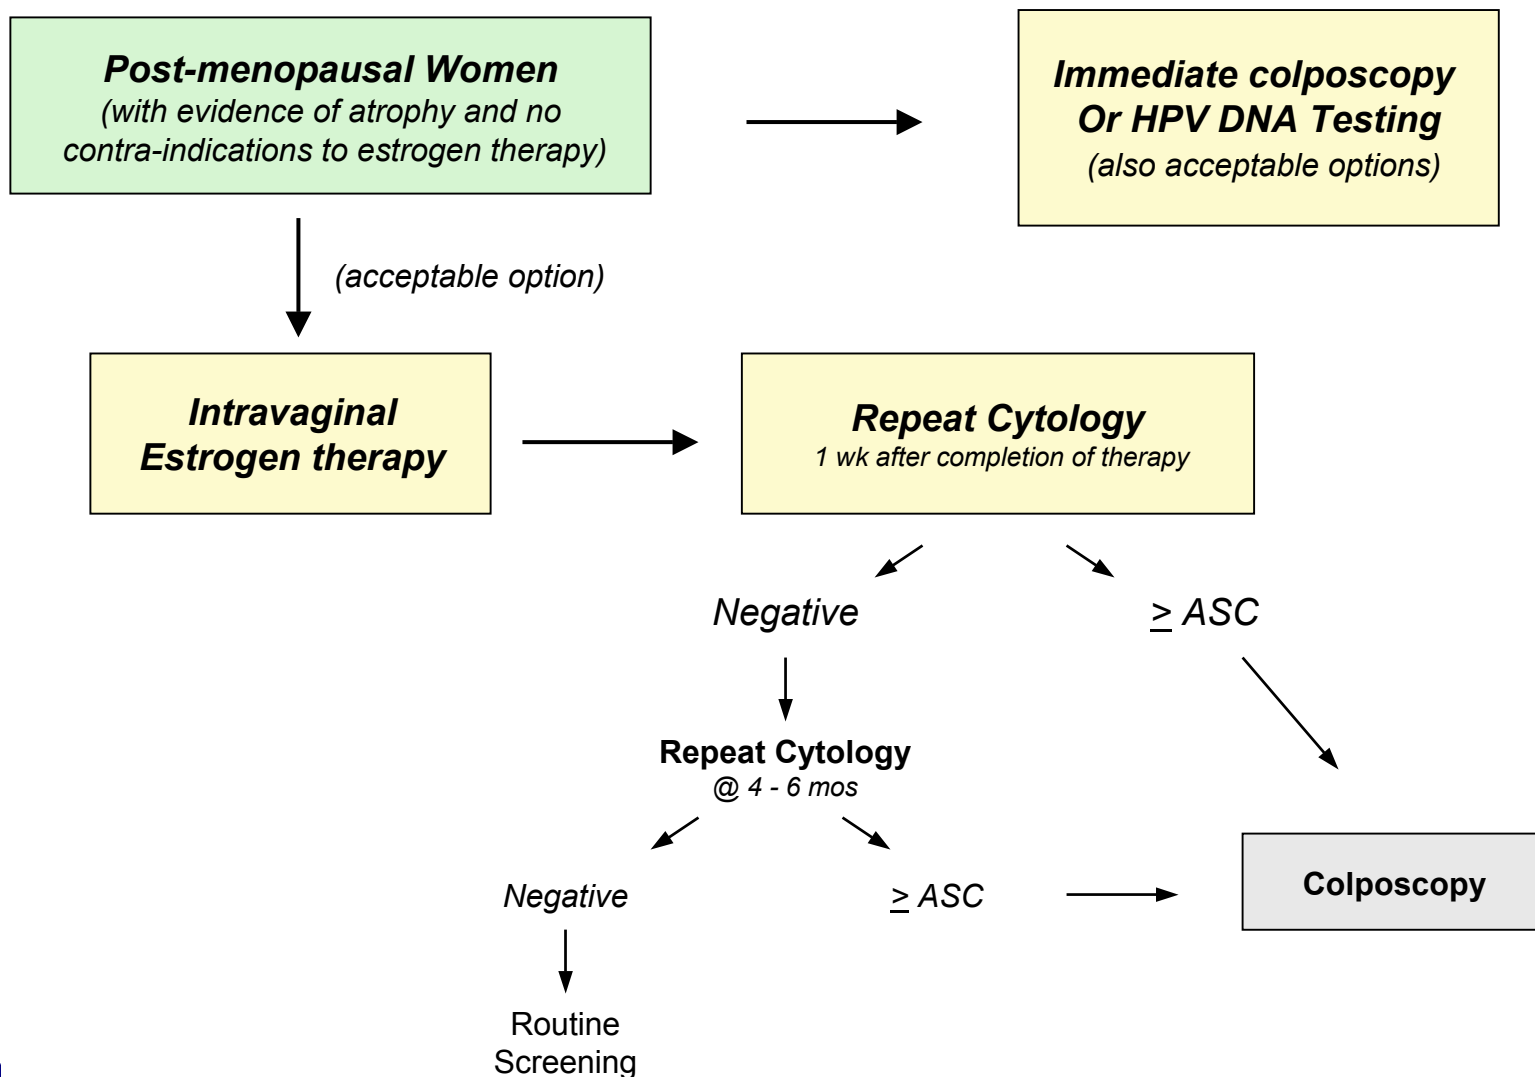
Post-menopausal Women
(with evidence of atrophy and no contra-indications to estrogen therapy)

Immediate colposcopy
Or HPV DNA Testing
(also acceptable options)

(acceptable option)

Intravaginal
Estrogen therapy

Repeat Cytology
1 wk after completion of therapy

Negative

$\geq$ ASC

Repeat Cytology
@ 4 - 6 mos

Negative

$\geq$ ASC

Colposcopy

Routine
Screening